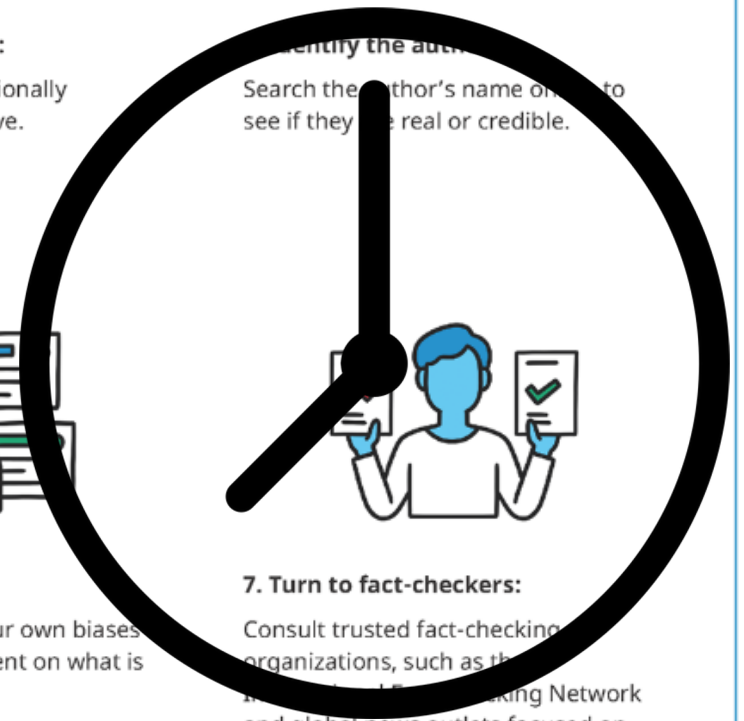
:

ionally
ve.

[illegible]entify the auth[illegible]

Search the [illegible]thor's name on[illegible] to see if they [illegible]e real or credible.

ur own biases
ent on what is

7. Turn to fact-checkers:

Consult trusted fact-checking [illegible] organizations, such as th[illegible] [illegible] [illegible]cking Network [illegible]